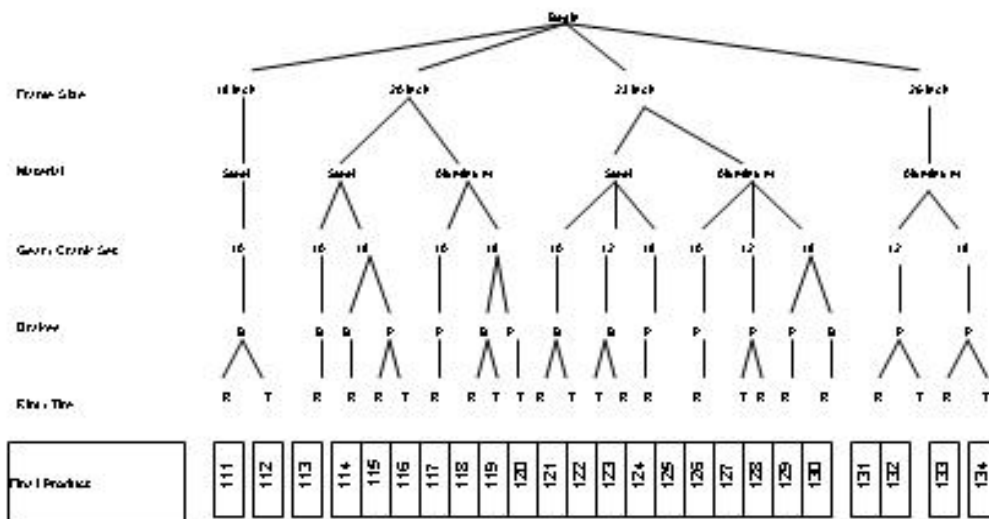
Bicycle

Frame Size
Material
Gears Crank Set
Brakes
Rims Tire
Final Product

18 inch
20 inch
22 inch
26 inch

Steel
Steel
Aluminum
Steel
Aluminum
Aluminum

16
16
18
16
18
16
12
18
16
12
18
12
18

B
B
B
P
P
B
P
B
B
P
P
P
P
B
P
P

R T R R R T R R T T R T T R R R T R R R R T R T

111 112 113 114 115 116 117 118 119 120 121 122 123 124 125 126 127 128 129 130 131 132 133 134